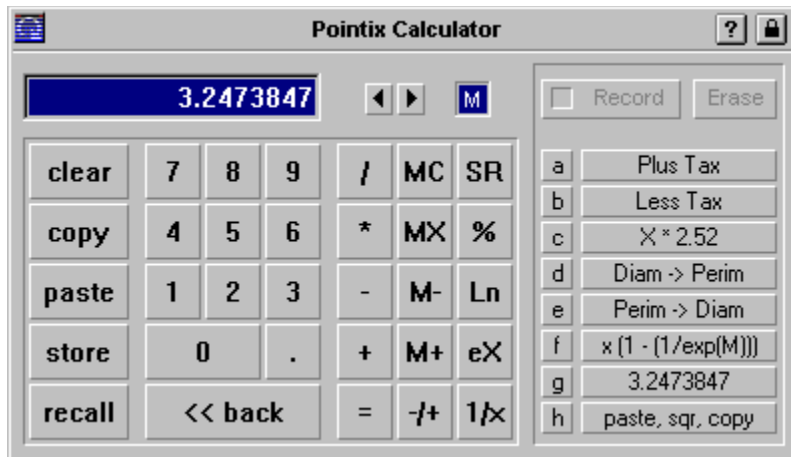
Pointix Calculator

?

3.2473847

M

Record Erase

clear 7 8 9 / MC SR
copy 4 5 6 * MX %
paste 1 2 3 - M- Ln
store 0 . + M+ eX
recall << back = -/+ 1/x

a Plus Tax
b Less Tax
c X * 2.52
d Diam -> Perim
e Perim -> Diam
f x (1 - (1/exp(M)))
g 3.2473847
h paste, sqr, copy